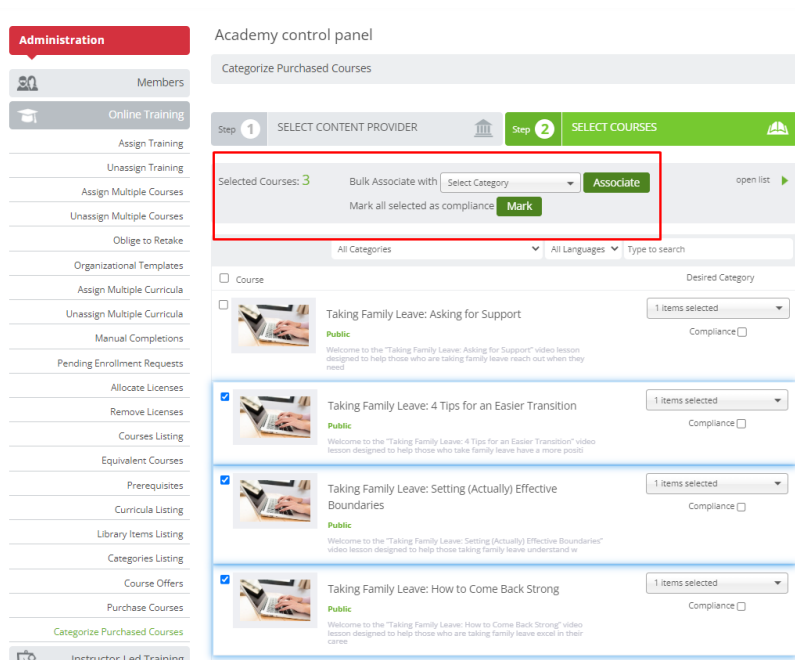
Administration

Members

Online Training

Assign Training

Unassign Training

Assign Multiple Courses

Unassign Multiple Courses

Oblige to Retake

Organizational Templates

Assign Multiple Curricula

Unassign Multiple Curricula

Manual Completions

Pending Enrollment Requests

Allocate Licenses

Remove Licenses

Courses Listing

Equivalent Courses

Prerequisites

Curricula Listing

Library Items Listing

Categories Listing

Course Offers

Purchase Courses

Categorize Purchased Courses

Instructor Led Training

Academy control panel

Categorize Purchased Courses

Step 1 SELECT CONTENT PROVIDER

Step 2 SELECT COURSES

Selected Courses: 3

Bulk Associate with Select Category Associate

Mark all selected as compliance Mark

open list

All Categories

All Languages

Type to search

Course

Desired Category

Taking Family Leave: Asking for Support

Public

Welcome to the "Taking Family Leave: Asking for Support" video lesson designed to help those who are taking family leave reach out when they need

1 items selected

Compliance

Taking Family Leave: 4 Tips for an Easier Transition

Public

Welcome to the "Taking Family Leave: 4 Tips for an Easier Transition" video lesson designed to help those who take family leave have a more positi

1 items selected

Compliance

Taking Family Leave: Setting (Actually) Effective Boundaries

Public

Welcome to the "Taking Family Leave: Setting (Actually) Effective Boundaries" video lesson designed to help those taking family leave understand w

1 items selected

Compliance

Taking Family Leave: How to Come Back Strong

Public

Welcome to the "Taking Family Leave: How to Come Back Strong" video lesson designed to help those who are taking family leave excel in their caree

1 items selected

Compliance